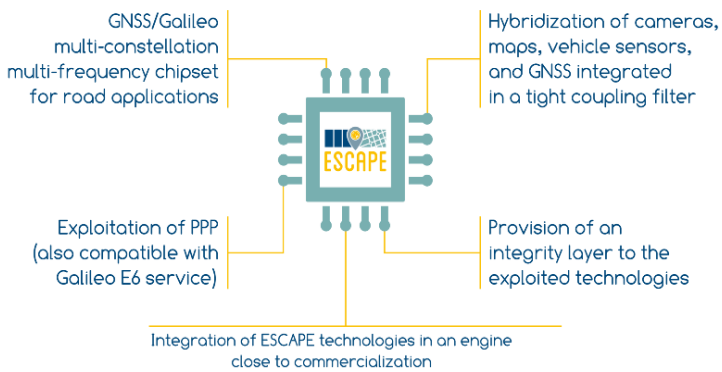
GNSS/Galileo multi-constellation multi-frequency chipset for road applications

Hybridization of cameras, maps, vehicle sensors, and GNSS integrated in a tight coupling filter

ESCAPE

Exploitation of PPP (also compatible with Galileo E6 service)

Provision of an integrity layer to the exploited technologies

Integration of ESCAPE technologies in an engine close to commercialization